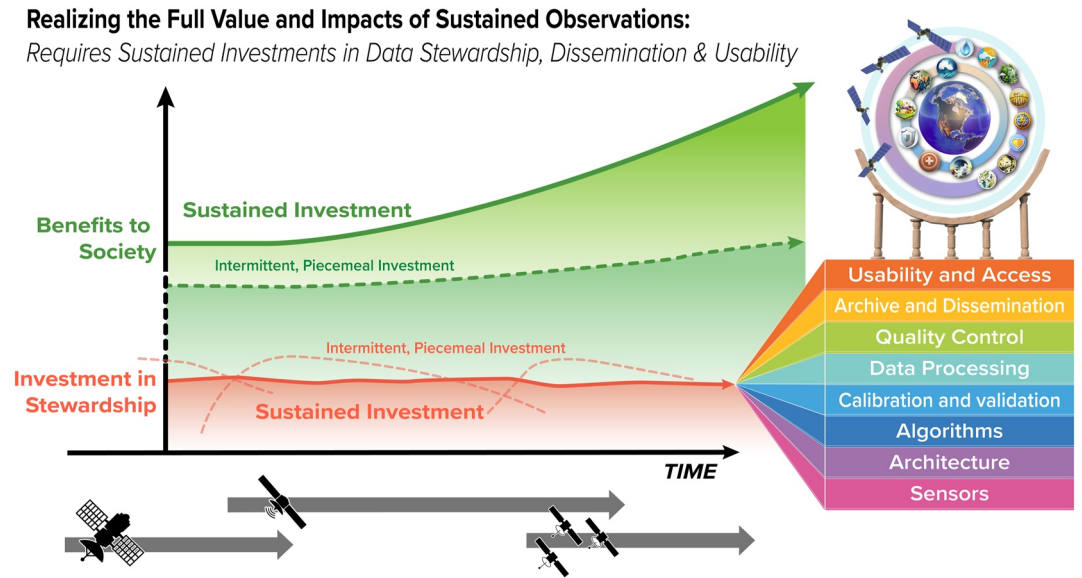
Realizing the Full Value and Impacts of Sustained Observations:

Requires Sustained Investments in Data Stewardship, Dissemination & Usability

Benefits to Society

Sustained Investment

Intermittent, Piecemeal Investment

Intermittent, Piecemeal Investment

Investment in Stewardship

Sustained Investment

TIME

Usability and Access

Archive and Dissemination

Quality Control

Data Processing

Calibration and validation

Algorithms

Architecture

Sensors